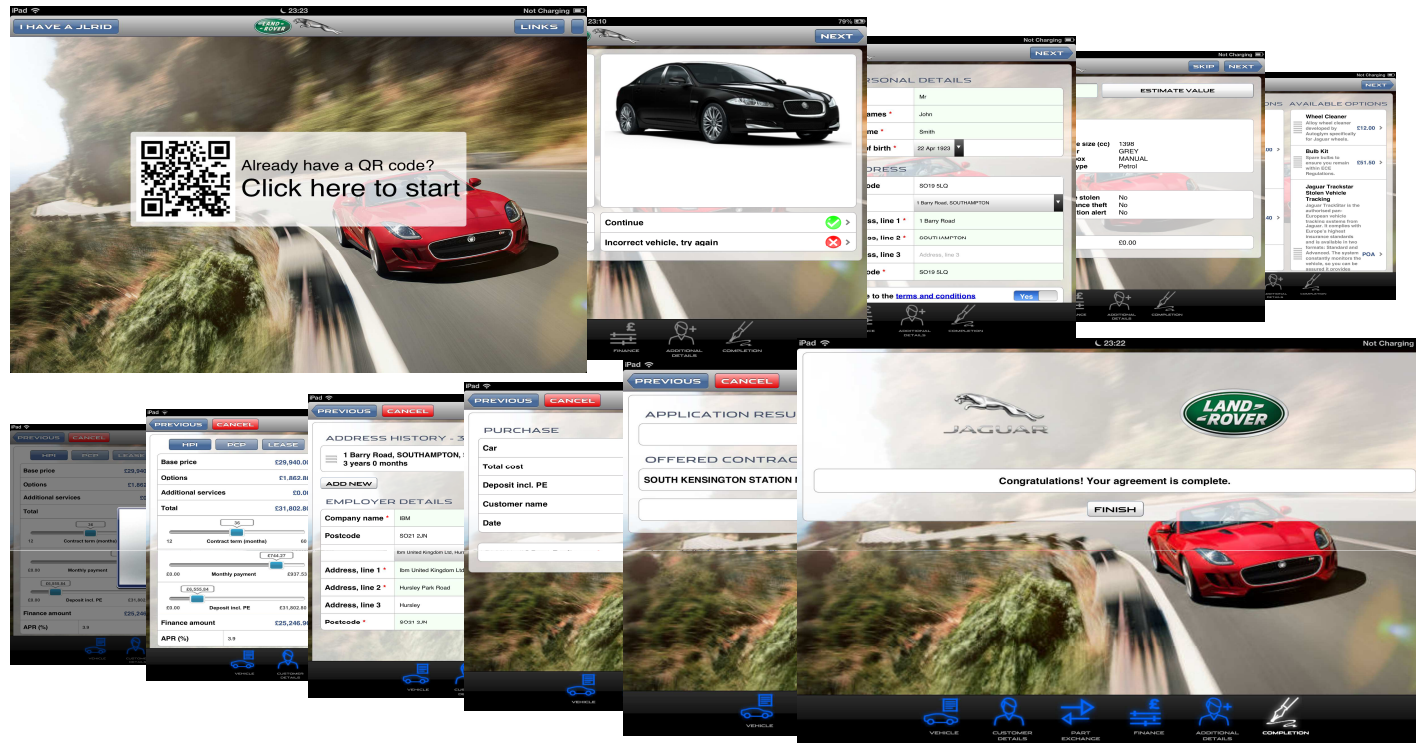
iPad 23:23 Not Charging
I HAVE A JLRID
LAND ROVER
LINKS
Already have a QR code?
Click here to start

23:10 79%
NEXT
Continue
Incorrect vehicle, try again
FINANCE
ADDITIONAL DETAILS
COMPLETION

Not Charging
NEXT
PERSONAL DETAILS
Mr
ames * John
me * Smith
of birth * 22 Apr 1923
DRESS
ode SO19 5LQ
1 Barry Road, SOUTHAMPTON
ss, line 1 * 1 Barry Road
ss, line 2 * SOUTHAMPTON
ss, line 3 Address, line 3
ode * SO19 5LQ
e to the terms and conditions Yes
ADDITIONAL DETAILS
COMPLETION

Not Charging
SKIP NEXT
ESTIMATE VALUE
e size (cc) 1398
GREY
ox MANUAL
ype Petrol
n stolen No
nce theft No
tion alert No
£0.00
ADDITIONAL DETAILS
COMPLETION

Not Charging
NEXT
ONS AVAILABLE OPTIONS
Wheel Cleaner
Alloy wheel cleaner developed by Autoglym specifically for Jaguar wheels.
£12.00
Bulb Kit
Spare bulbs to ensure you remain within ECE Regulations.
£51.50
Jaguar Trackstar Stolen Vehicle Tracking
Jaguar TrackStar is the authorised pan-European vehicle tracking systems from Jaguar. It complies with Europe's highest insurance standards and is available in two formats: Standard and Advanced. The system constantly monitors the vehicle, so you can be assured it provides
POA
COMPLETION

iPad
PREVIOUS CANCEL
HPI PCP LEASE
Base price £29,940
Options £1,86
Additional services £0.0
Total
Contract term (months)
Monthly payment
Deposit incl. PE
Finance amount £25,24
APR (%) 3.9

PREVIOUS CANCEL
HPI PCP LEASE
Base price £29,940.00
Options £1,862.80
Additional services £0.00
Total £31,802.80
36
12 Contract term (months) 60
£744.27
£0.00 Monthly payment £937.53
£6,555.84
£0.00 Deposit incl. PE £31,802.80
Finance amount £25,246.96
APR (%) 3.9
VEHICLE
CUSTOMER DETAILS

iPad
PREVIOUS CANCEL
ADDRESS HISTORY - 3
1 Barry Road, SOUTHAMPTON, S
3 years 0 months
ADD NEW
EMPLOYER DETAILS
Company name * IBM
Postcode SO21 2JN
Ibm United Kingdom Ltd, Hur
Address, line 1 * Ibm United Kingdom Ltd
Address, line 2 * Hursley Park Road
Address, line 3 Hursley
Postcode * SO21 2JN
VEHICLE
CUSTOMER DETAILS

iPad
PREVIOUS CANCEL
PURCHASE
Car
Total cost
Deposit incl. PE
Customer name
Date
VEHICLE

iPad
PREVIOUS CANCEL
APPLICATION RESU
OFFERED CONTRAC
SOUTH KENSINGTON STATION
VEHICLE

iPad 23:22 Not Charging
JAGUAR
LAND ROVER
Congratulations! Your agreement is complete.
FINISH
VEHICLE
CUSTOMER DETAILS
PART EXCHANGE
FINANCE
ADDITIONAL DETAILS
COMPLETION